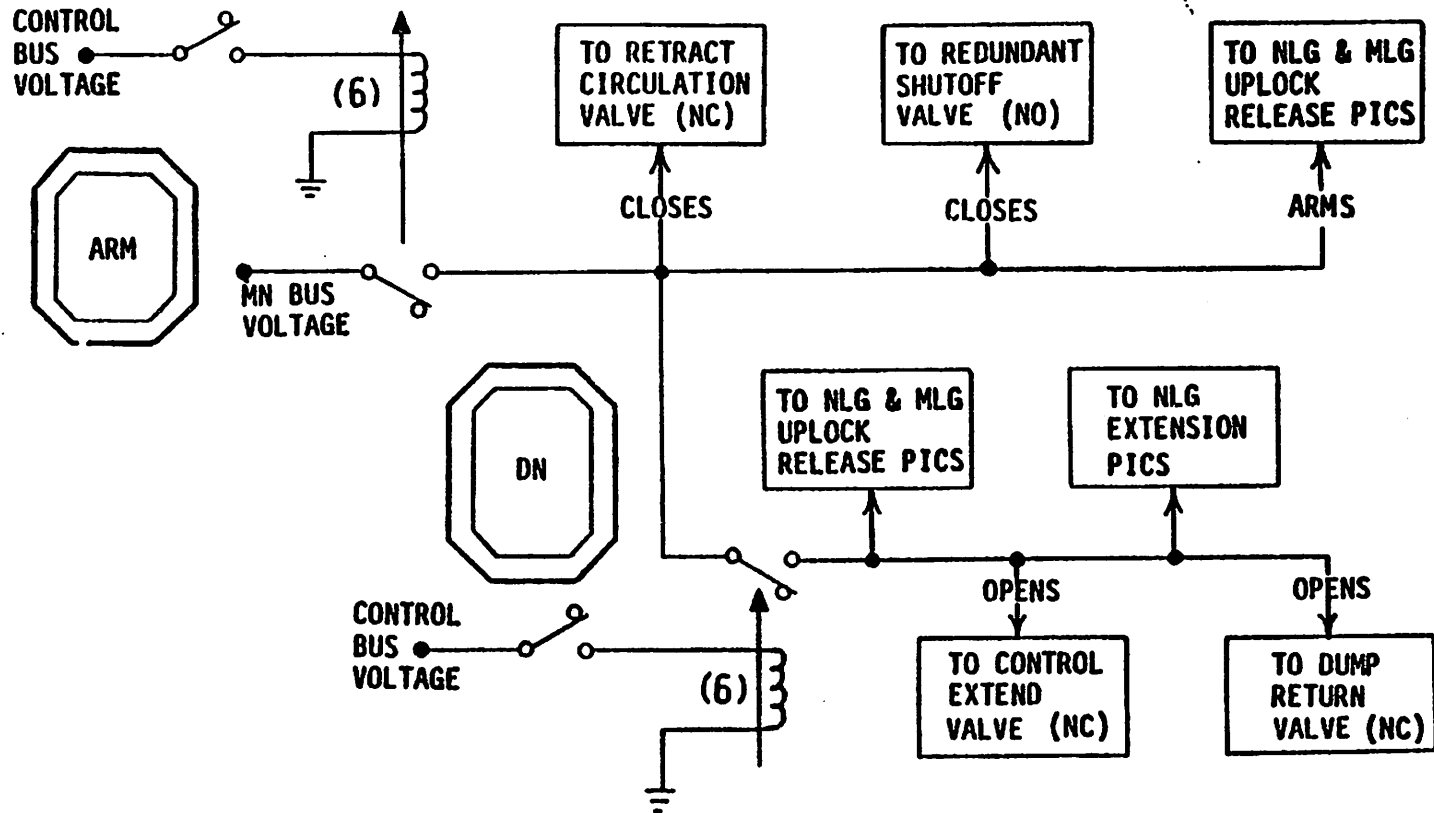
CONTROL BUS VOLTAGE

(6)

TO RETRACT CIRCULATION VALVE (NC)

TO REDUNDANT SHUTOFF VALVE (NO)

TO NLG & MLG UPLOCK RELEASE PICS

CLOSES

CLOSES

ARMS

ARM

MN BUS VOLTAGE

DN

TO NLG & MLG UPLOCK RELEASE PICS

TO NLG EXTENSION PICS

OPENS

OPENS

CONTROL BUS VOLTAGE

(6)

TO CONTROL EXTEND VALVE (NC)

TO DUMP RETURN VALVE (NC)